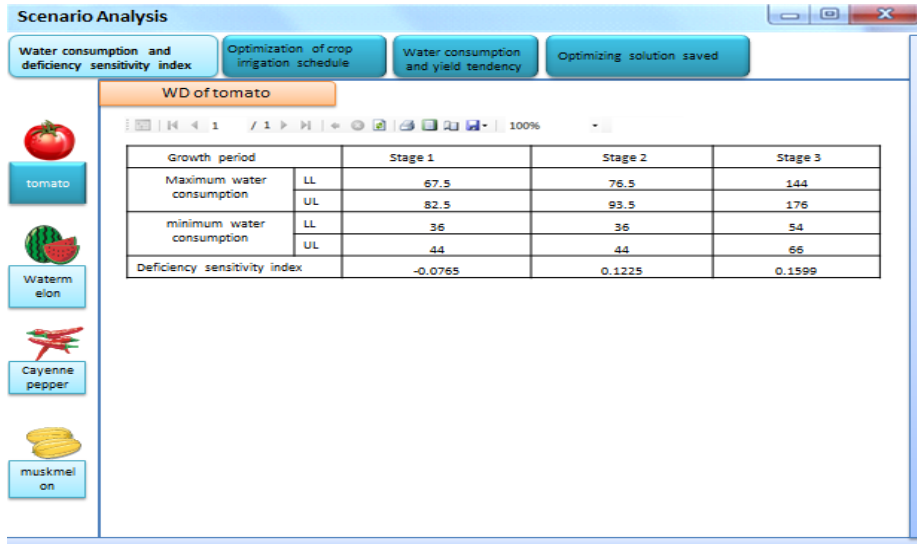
Scenario Analysis

Water consumption and deficiency sensitivity index

Optimization of crop irrigation schedule

Water consumption and yield tendency

Optimizing solution saved

WD of tomato

tomato

Watermelon

Cayenne pepper

muskmelon

1 / 1 100%

| Growth period | | Stage 1 | Stage 2 | Stage 3 |
|---|---|---|---|---|
| Maximum water consumption | LL | 67.5 | 76.5 | 144 |
| | UL | 82.5 | 93.5 | 176 |
| minimum water consumption | LL | 36 | 36 | 54 |
| | UL | 44 | 44 | 66 |
| Deficiency sensitivity index | | -0.0765 | 0.1225 | 0.1599 |